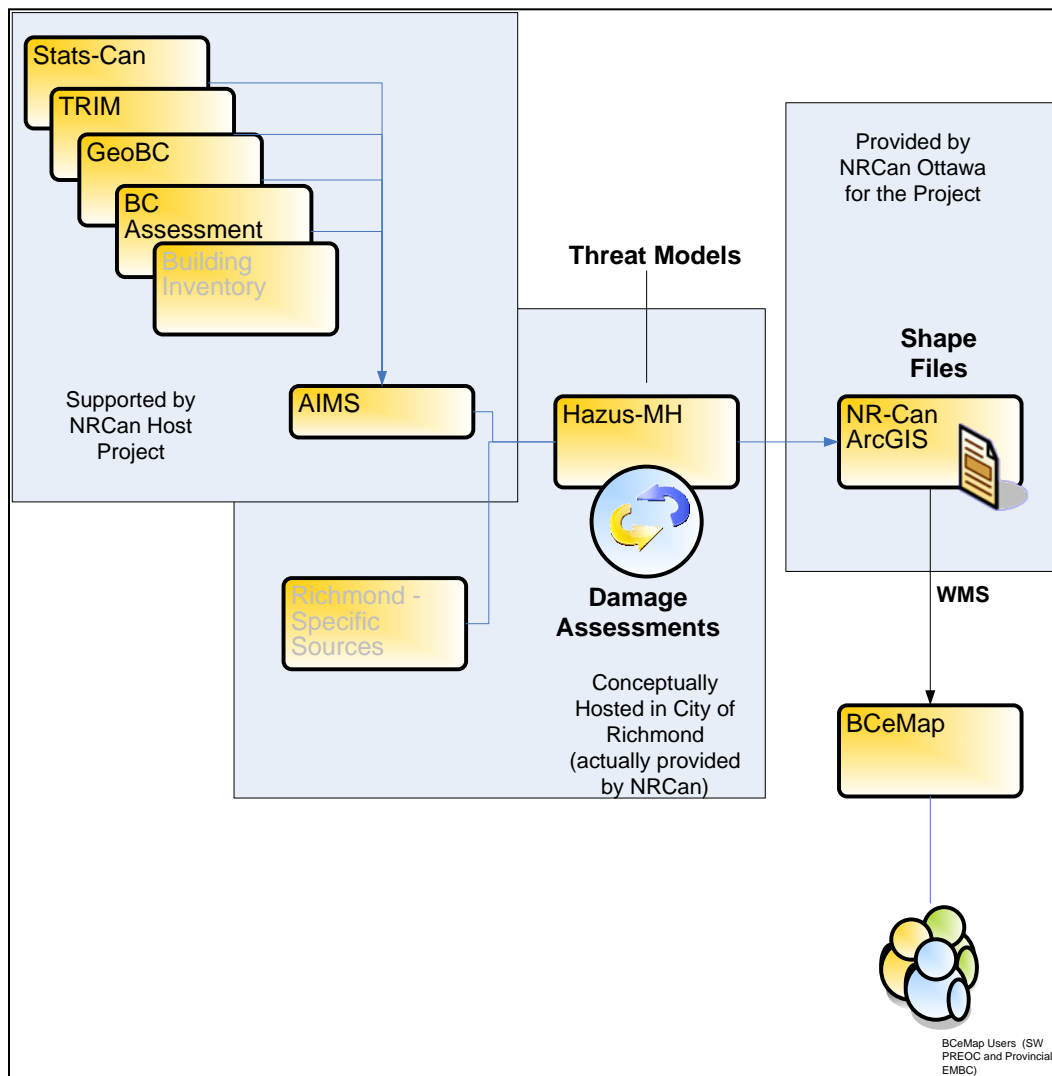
Stats-Can

TRIM

GeoBC

BC Assessment

Building Inventory

Supported by NRCan Host Project

AIMS

Threat Models

Hazus-MH

Damage Assessments

Richmond - Specific Sources

Conceptually Hosted in City of Richmond (actually provided by NRCan)

Provided by NRCan Ottawa for the Project

Shape Files

NR-Can ArcGIS

WMS

BCeMap

BCeMap Users (SW PREOC and Provincial EMBC)